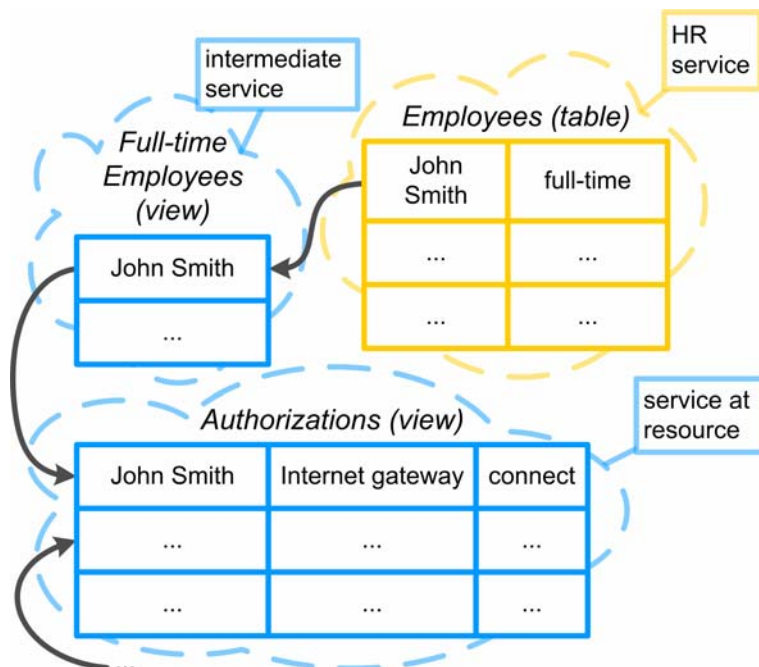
intermediate service

HR service

Full-time Employees (view)

Employees (table)

| John Smith | full-time |
|---|---|
| ... | ... |
| ... | ... |

| John Smith |
|---|
| ... |

Authorizations (view)

service at resource

| John Smith | Internet gateway | connect |
|---|---|---|
| ... | ... | ... |
| ... | ... | ... |

...